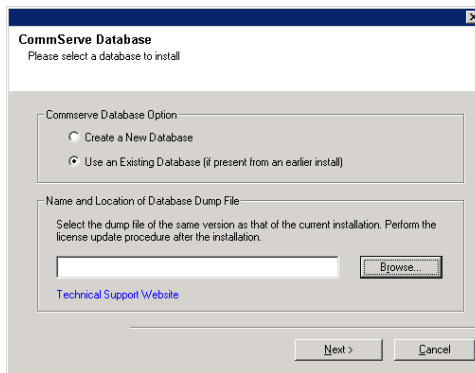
CommServe Database
Please select a database to install

Commserve Database Option

Create a New Database

Use an Existing Database (if present from an earlier install)

Name and Location of Database Dump File

Select the dump file of the same version as that of the current installation. Perform the license update procedure after the installation.

Browse...

Technical Support Website

Next >

Cancel